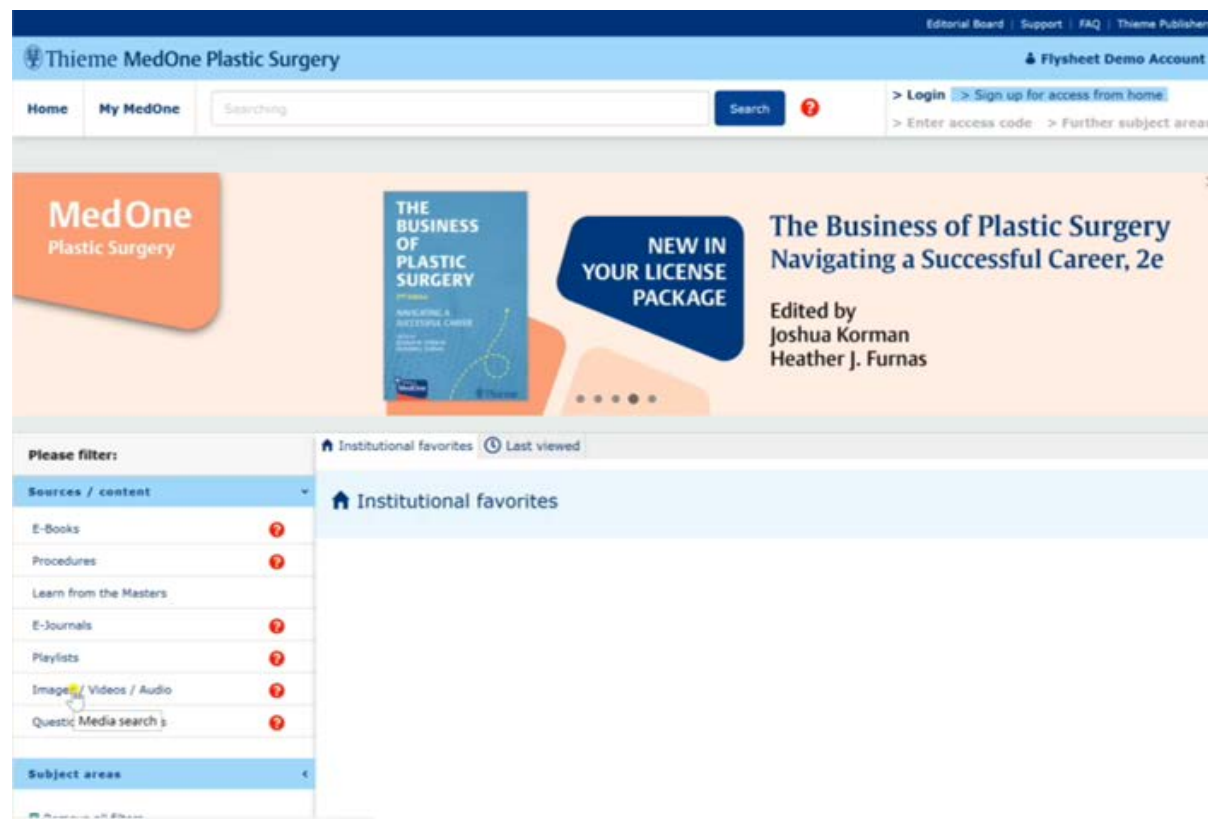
Editorial Board | Support | FAQ | Thieme Publisher

Thieme MedOne Plastic Surgery

Flysheet Demo Account

Home My MedOne Searching Search

> Login > Sign up for access from home
> Enter access code > Further subject area

MedOne
Plastic Surgery

THE BUSINESS OF PLASTIC SURGERY
2nd Edition
NAVIGATING A SUCCESSFUL CAREER
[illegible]
MedOne
Thieme

NEW IN YOUR LICENSE PACKAGE

The Business of Plastic Surgery
Navigating a Successful Career, 2e

Edited by
Joshua Korman
Heather J. Furnas

Please filter:

Sources / content

E-Books
Procedures
Learn from the Masters
E-Journals
Playlists
Images / Videos / Audio
Questic Media search s

Subject areas

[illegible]

Institutional favorites Last viewed

Institutional favorites